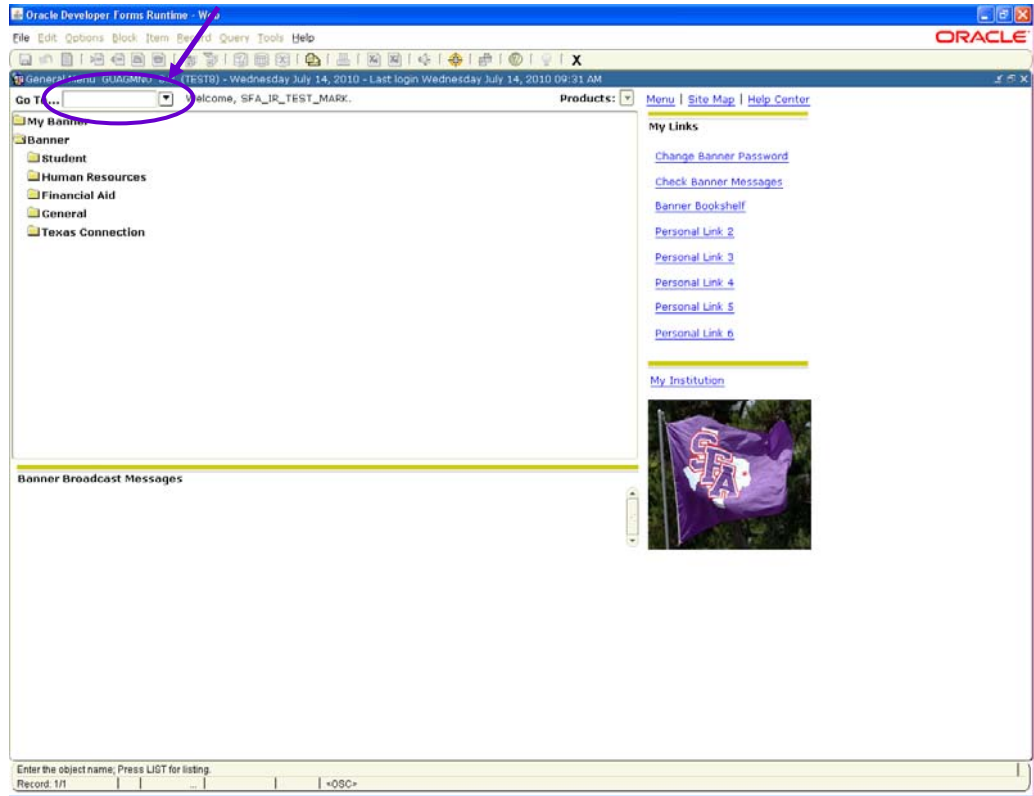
Oracle Developer Forms Runtime - W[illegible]

File Edit Options Block Item Re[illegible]d Query Tools Help

ORACLE

General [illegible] GUAGMN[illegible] (TESTB) - Wednesday July 14, 2010 - Last login Wednesday July 14, 2010 09:31 AM

Go T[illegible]... Welcome, SFA_IR_TEST_MARK.

Products:

Menu | Site Map | Help Center

My Banner
Banner
Student
Human Resources
Financial Aid
General
Texas Connection

My Links

Change Banner Password

Check Banner Messages

Banner Bookshelf

Personal Link 2

Personal Link 3

Personal Link 4

Personal Link 5

Personal Link 6

My Institution

SFA

Banner Broadcast Messages

Enter the object name; Press LIST for listing.

Record: 1/1 ... <OSC>